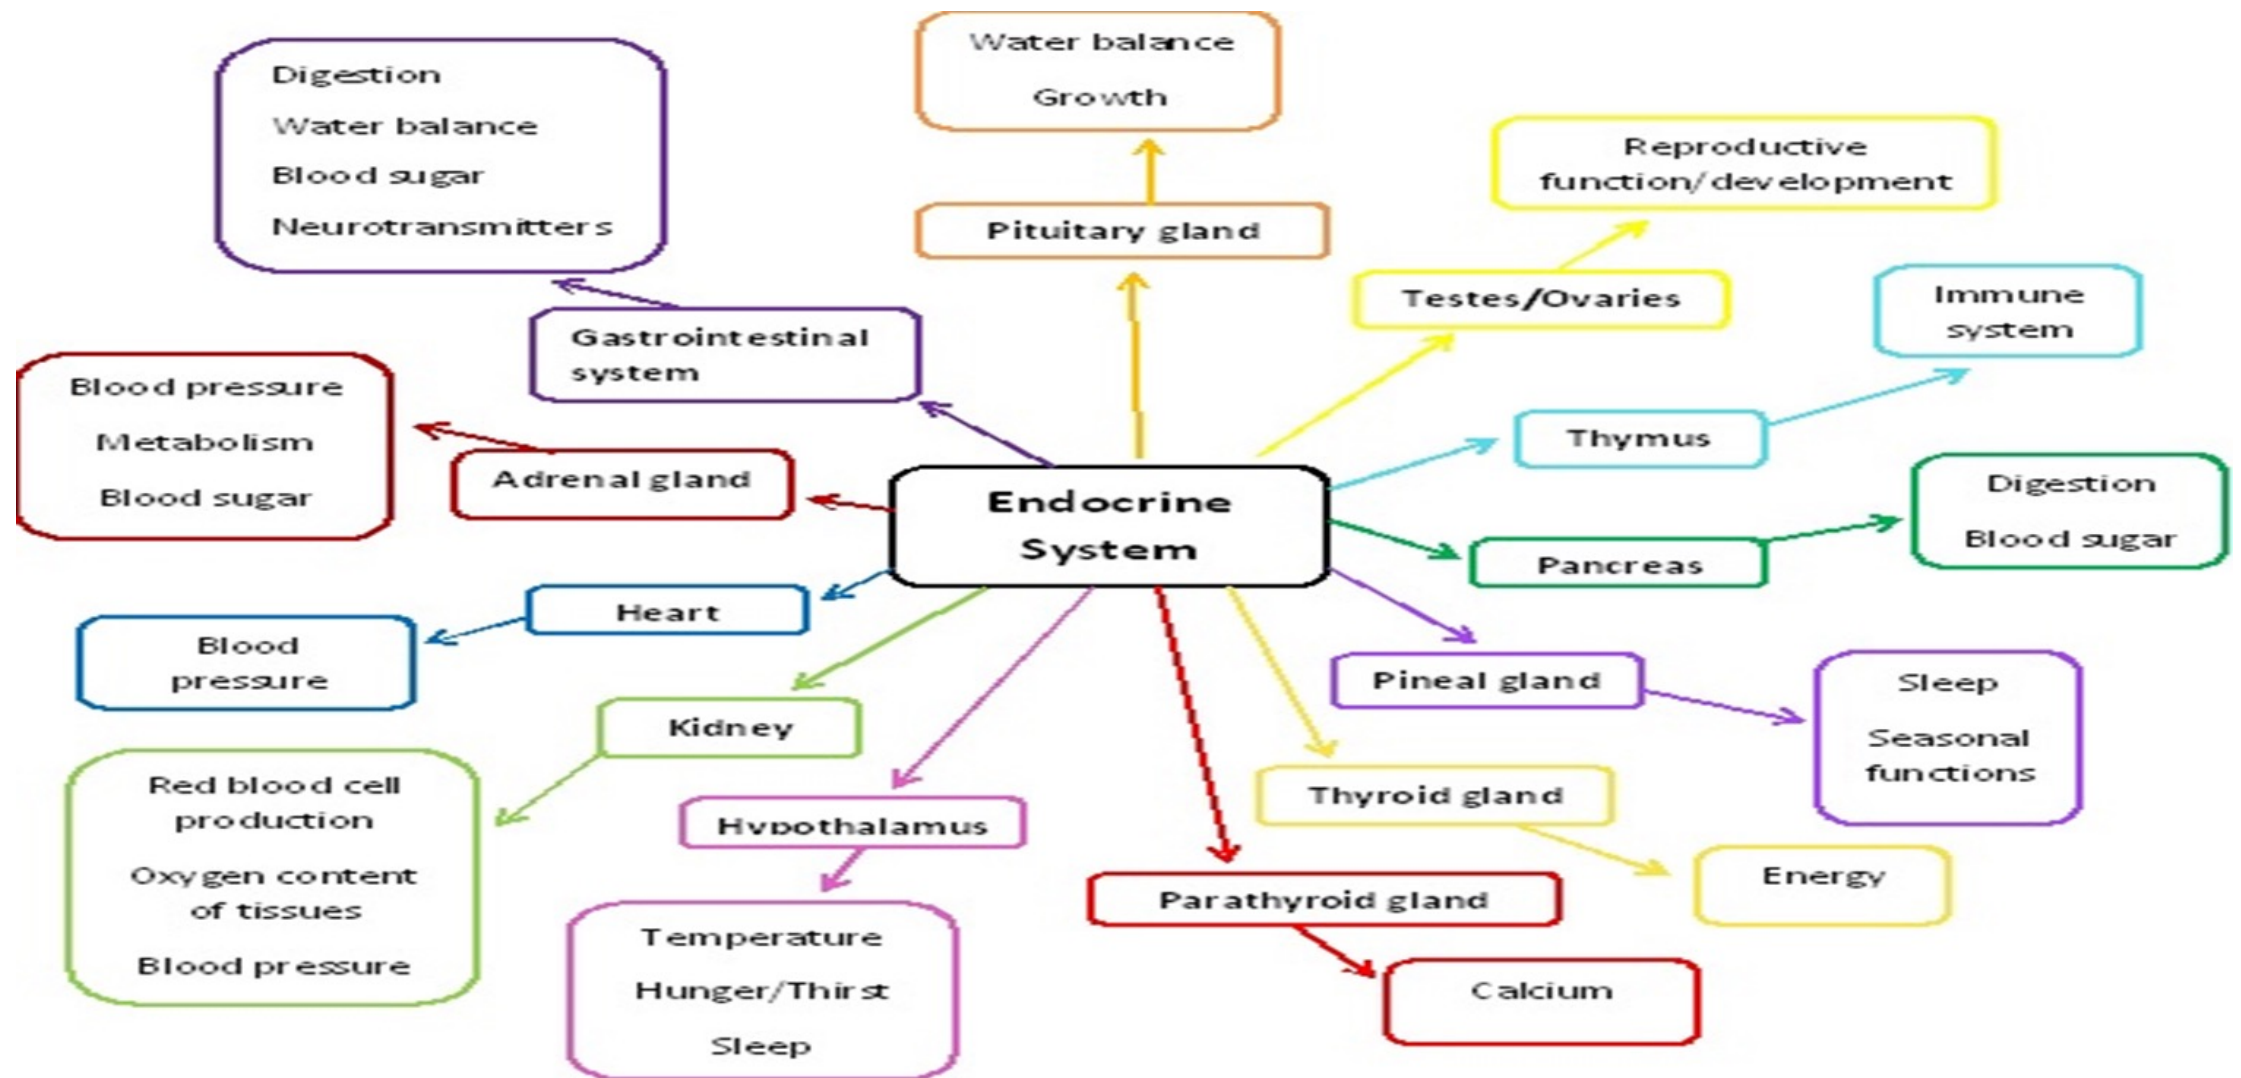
Endocrine System

Water balance
Growth

Pituitary gland

Digestion
Water balance
Blood sugar
Neurotransmitters

Gastrointestinal system

Reproductive function/development

Testes/Ovaries

Immune system

Thymus

Blood pressure
Metabolism
Blood sugar

Adrenal gland

Digestion
Blood sugar

Pancreas

Heart

Blood pressure

Pineal gland

Sleep
Seasonal functions

Kidney

Red blood cell production
Oxygen content of tissues
Blood pressure

Hypothalamus

Temperature
Hunger/Thirst
Sleep

Thyroid gland

Energy

Parathyroid gland

Calcium